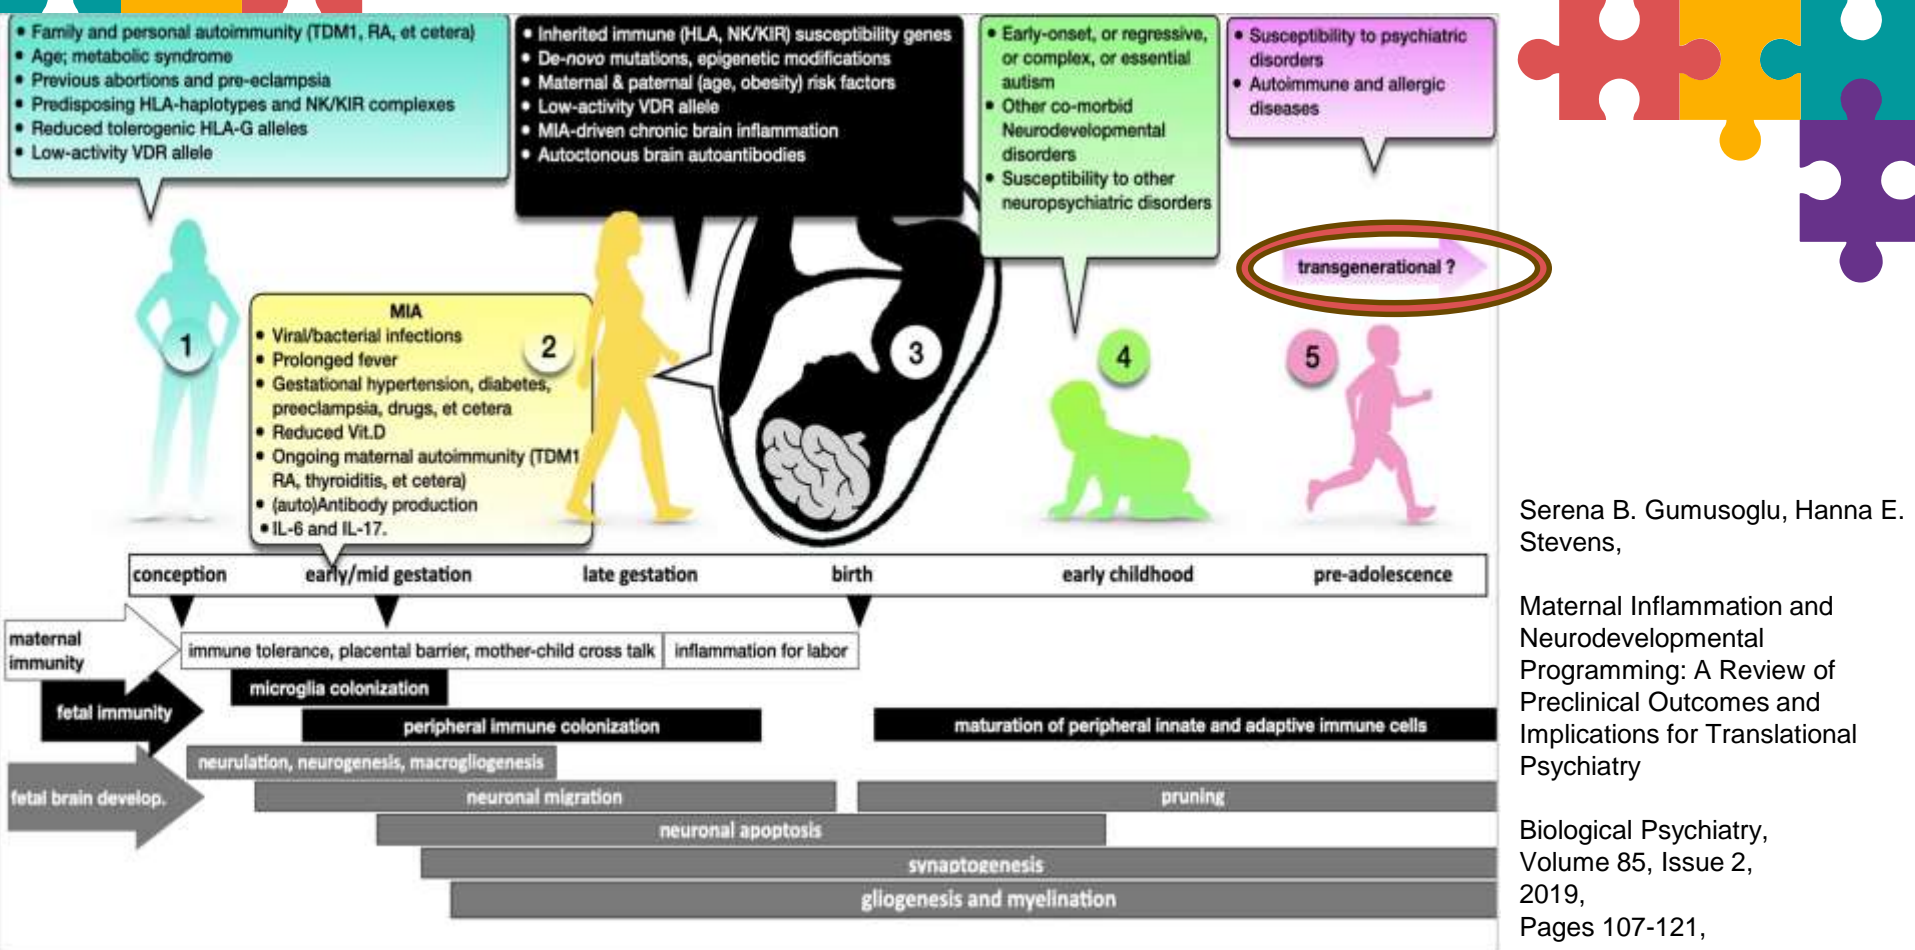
• Family and personal autoimmunity (TDM1, RA, et cetera)
• Age; metabolic syndrome
• Previous abortions and pre-eclampsia
• Predisposing HLA-haplotypes and NK/KIR complexes
• Reduced tolerogenic HLA-G alleles
• Low-activity VDR allele

• Inherited immune (HLA, NK/KIR) susceptibility genes
• De-novo mutations, epigenetic modifications
• Maternal & paternal (age, obesity) risk factors
• Low-activity VDR allele
• MIA-driven chronic brain inflammation
• Autoctonous brain autoantibodies

• Early-onset, or regressive, or complex, or essential autism
• Other co-morbid Neurodevelopmental disorders
• Susceptibility to other neuropsychiatric disorders

• Susceptibility to psychiatric disorders
• Autoimmune and allergic diseases

transgenerational ?

MIA
• Viral/bacterial infections
• Prolonged fever
• Gestational hypertension, diabetes, preeclampsia, drugs, et cetera
• Reduced Vit.D
• Ongoing maternal autoimmunity (TDM1 RA, thyroiditis, et cetera)
• (auto)Antibody production
• IL-6 and IL-17.

1

2

3

4

5

| conception | early/mid gestation | late gestation | birth | early childhood | pre-adolescence |
|---|---|---|---|---|---|

maternal immunity

immune tolerance, placental barrier, mother-child cross talk

inflammation for labor

fetal immunity

microglia colonization

peripheral immune colonization

maturation of peripheral innate and adaptive immune cells

fetal brain develop.

neurulation, neurogenesis, macrogliogenesis

neuronal migration

pruning

neuronal apoptosis

synaptogenesis

gliogenesis and myelination

Serena B. Gumusoglu, Hanna E. Stevens,

Maternal Inflammation and Neurodevelopmental Programming: A Review of Preclinical Outcomes and Implications for Translational Psychiatry

Biological Psychiatry, Volume 85, Issue 2, 2019, Pages 107-121,